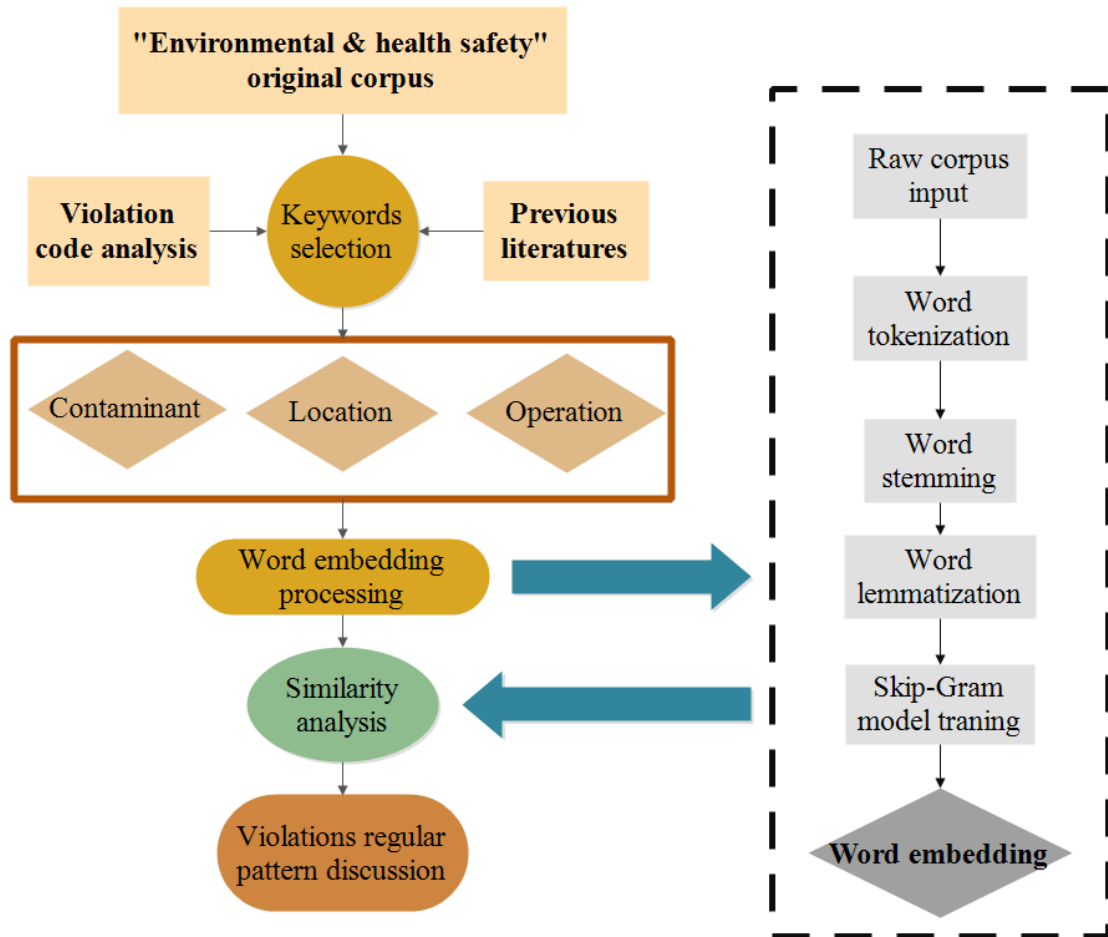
"Environmental & health safety" original corpus

Violation code analysis

Keywords selection

Previous literatures

Contaminant

Location

Operation

Word embedding processing

Similarity analysis

Violations regular pattern discussion

Raw corpus input

Word tokenization

Word stemming

Word lemmatization

Skip-Gram model traning

Word embedding